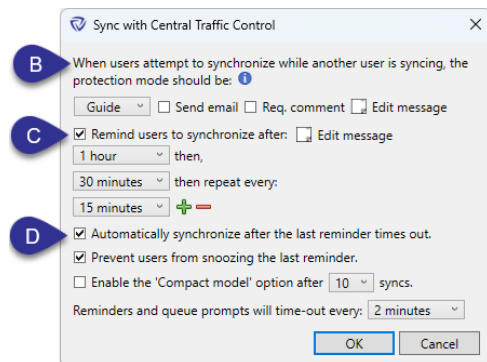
Sync with Central Traffic Control

B

When users attempt to synchronize while another user is syncing, the protection mode should be:

Guide
Send email
Req. comment
Edit message

C

Remind users to synchronize after:
Edit message

1 hour
then,

30 minutes
then repeat every:

15 minutes

D

Automatically synchronize after the last reminder times out.

Prevent users from snoozing the last reminder.

Enable the 'Compact model' option after
10
syncs.

Reminders and queue prompts will time-out every:
2 minutes

OK
Cancel